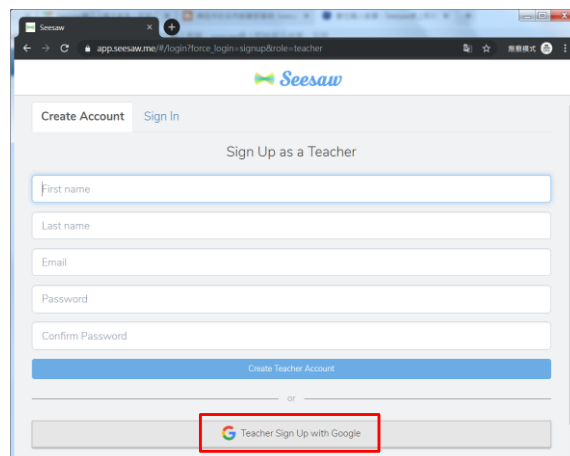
Seesaw

app.seesaw.me/#/login?force_login=signup&role=teacher

無痕模式

Seesaw

Create Account

Sign In

Sign Up as a Teacher

First name

Last name

Email

Password

Confirm Password

Create Teacher Account

or

Teacher Sign Up with Google